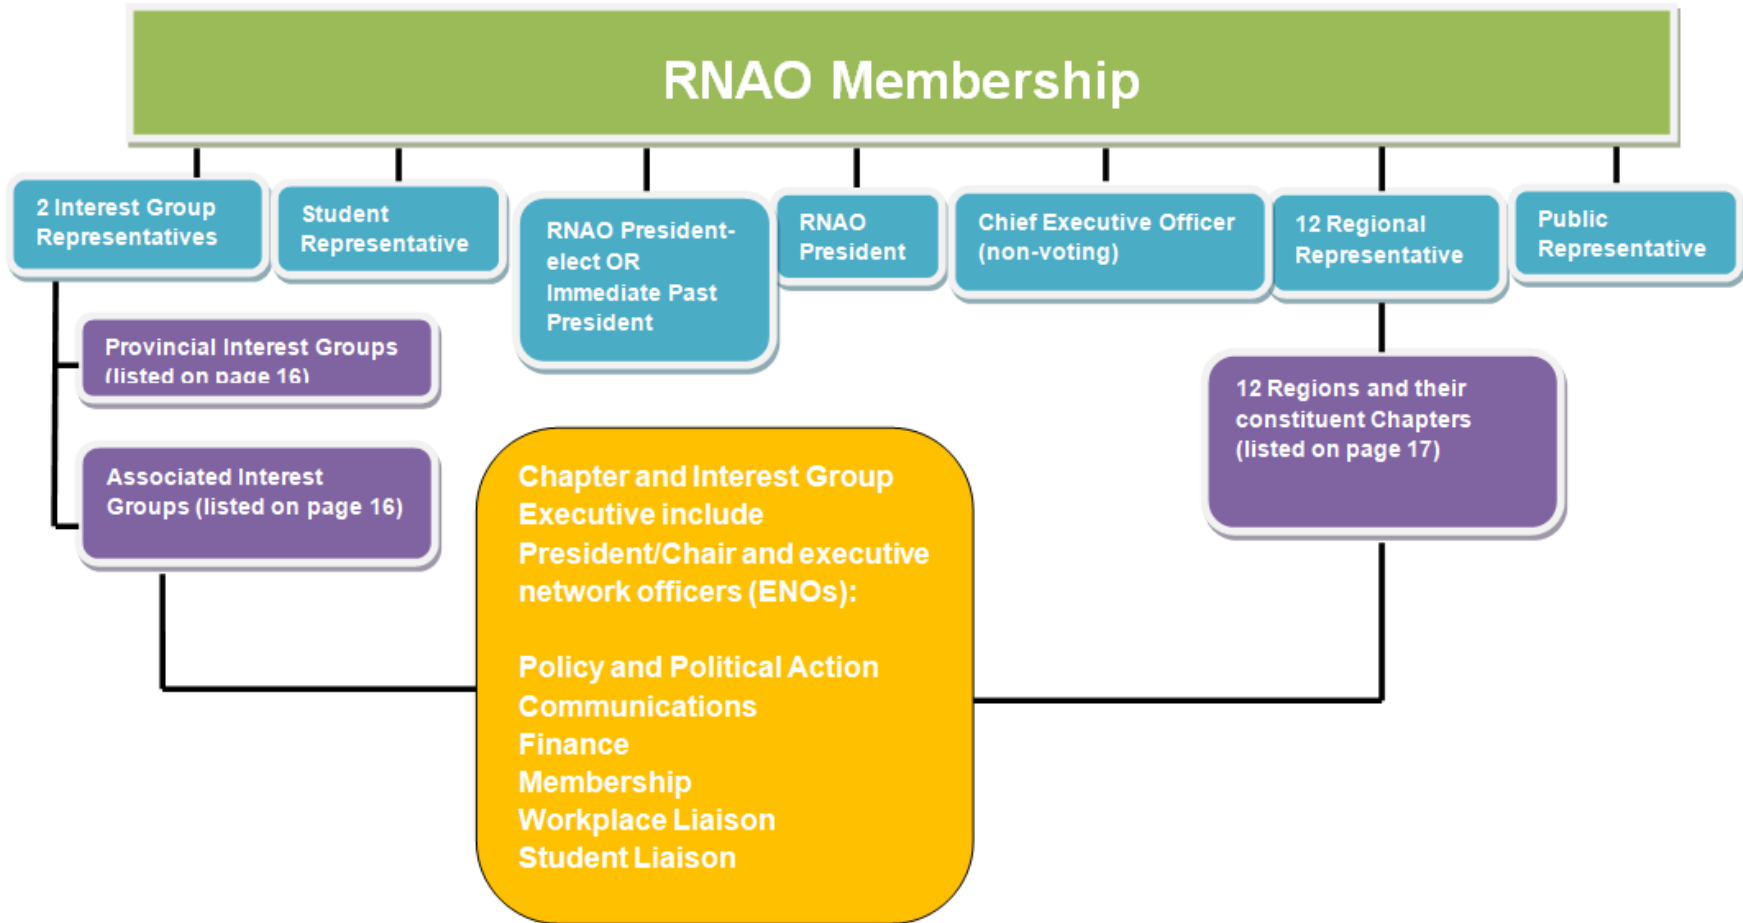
RNAO Membership

2 Interest Group Representatives

Student Representative

RNAO President-elect OR Immediate Past President

RNAO President

Chief Executive Officer (non-voting)

12 Regional Representative

Public Representative

Provincial Interest Groups (listed on page 16)

Associated Interest Groups (listed on page 16)

12 Regions and their constituent Chapters (listed on page 17)

Chapter and Interest Group Executive include President/Chair and executive network officers (ENOs):

Policy and Political Action
Communications
Finance
Membership
Workplace Liaison
Student Liaison